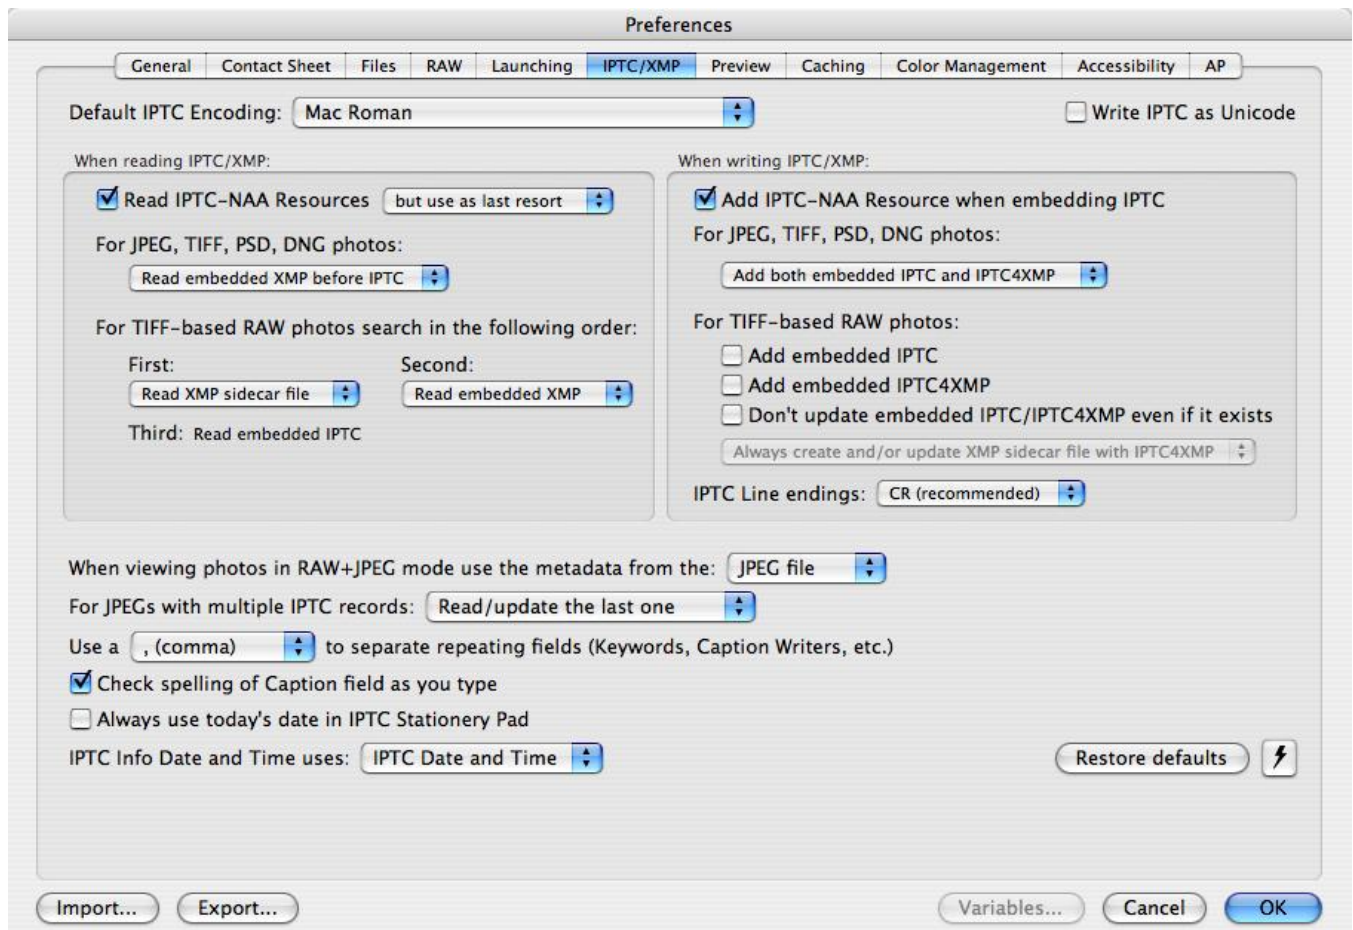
Preferences

General | Contact Sheet | Files | RAW | Launching | IPTC/XMP | Preview | Caching | Color Management | Accessibility | AP

Default IPTC Encoding: Mac Roman

Write IPTC as Unicode

When reading IPTC/XMP:

Read IPTC-NAA Resources but use as last resort

For JPEG, TIFF, PSD, DNG photos:

Read embedded XMP before IPTC

For TIFF-based RAW photos search in the following order:

First: Read XMP sidecar file

Second: Read embedded XMP

Third: Read embedded IPTC

When writing IPTC/XMP:

Add IPTC-NAA Resource when embedding IPTC

For JPEG, TIFF, PSD, DNG photos:

Add both embedded IPTC and IPTC4XMP

For TIFF-based RAW photos:

Add embedded IPTC

Add embedded IPTC4XMP

Don't update embedded IPTC/IPTC4XMP even if it exists

Always create and/or update XMP sidecar file with IPTC4XMP

IPTC Line endings: CR (recommended)

When viewing photos in RAW+JPEG mode use the metadata from the: JPEG file

For JPEGs with multiple IPTC records: Read/update the last one

Use a , (comma) to separate repeating fields (Keywords, Caption Writers, etc.)

Check spelling of Caption field as you type

Always use today's date in IPTC Stationery Pad

IPTC Info Date and Time uses: IPTC Date and Time

Restore defaults

Import...

Export...

Variables...

Cancel

OK